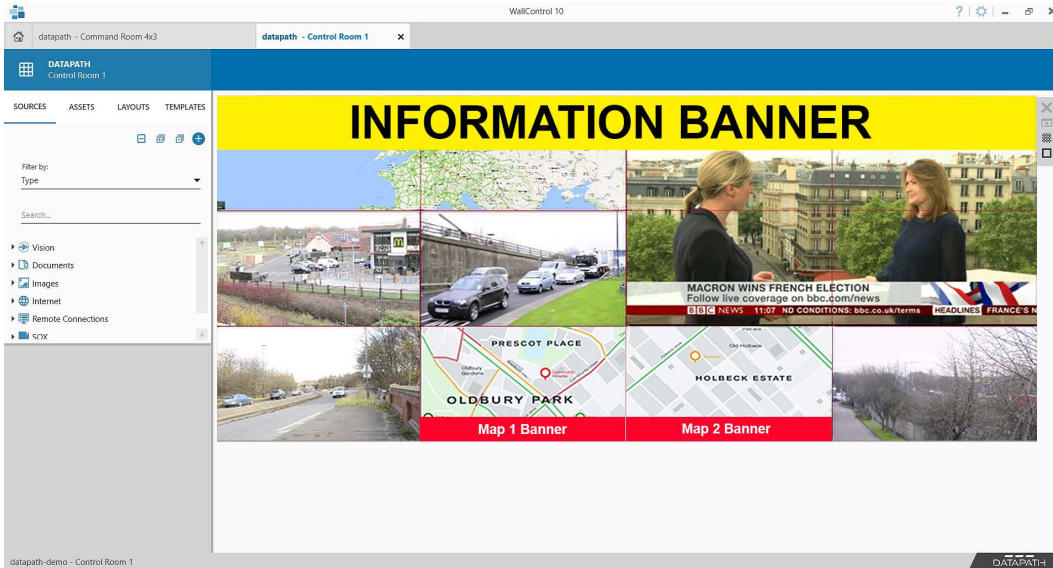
WallControl 10

datapath - Command Room 4x3

datapath - Control Room 1

DATAPATH
Control Room 1

SOURCES
ASSETS
LAYOUTS
TEMPLATES

Filter by:
Type

Search...

Vision
Documents
Images
Internet
Remote Connections
SOX

INFORMATION BANNER

MACRON WINS FRENCH ELECTION
Follow live coverage on bbc.com/news
BBC NEWS 11:07 ND CONDITIONS: bbc.co.uk/terms HEADLINES FRANCE'S N

PRESCOT PLACE
Oldbury Gardens
OLDBURY PARK
HOLBECK ESTATE
Old Holbeck

Map 1 Banner
Map 2 Banner

datapath-demo - Control Room 1

DATAPATH